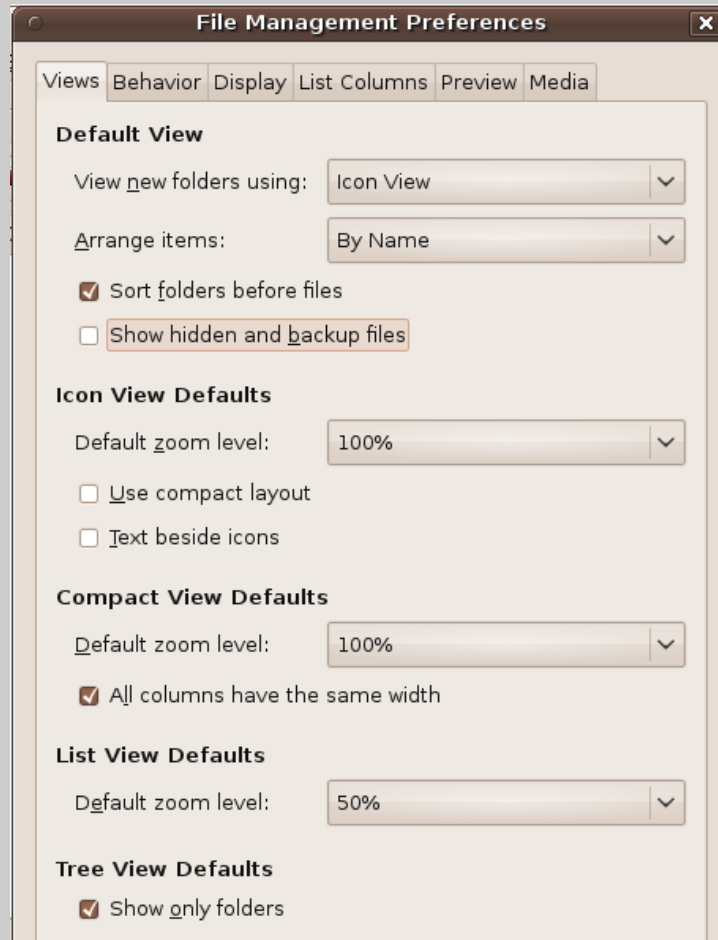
File Management Preferences

Views Behavior Display List Columns Preview Media

Default View

View new folders using: Icon View

Arrange items: By Name

Sort folders before files

Show hidden and backup files

Icon View Defaults

Default zoom level: 100%

Use compact layout

Text beside icons

Compact View Defaults

Default zoom level: 100%

All columns have the same width

List View Defaults

Default zoom level: 50%

Tree View Defaults

Show only folders